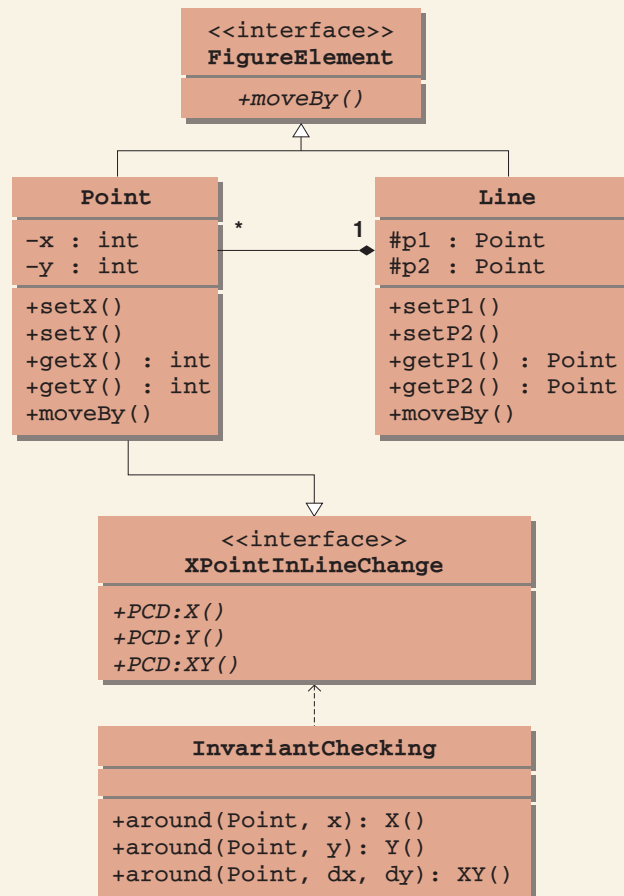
<<interface>>
FigureElement

+moveBy()

Point

-x : int
-y : int

+setX()
+setY()
+getX() : int
+getY() : int
+moveBy()

*

1

Line

#p1 : Point
#p2 : Point

+setP1()
+setP2()
+getP1() : Point
+getP2() : Point
+moveBy()

<<interface>>
XPointInLineChange

+PCD:X()
+PCD:Y()
+PCD:XY()

InvariantChecking

+around(Point, x): X()
+around(Point, y): Y()
+around(Point, dx, dy): XY()